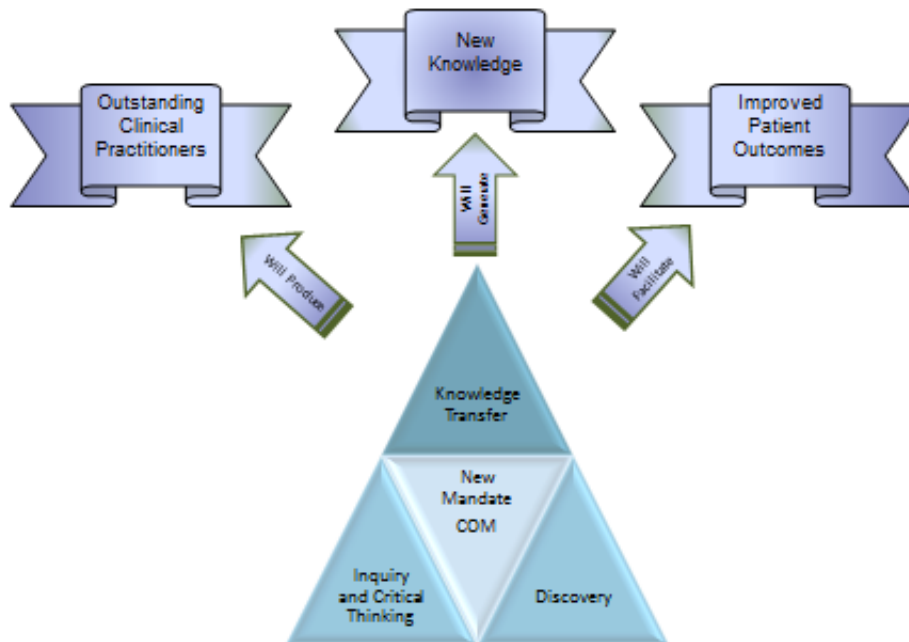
New Knowledge

Outstanding Clinical Practitioners

Improved Patient Outcomes

Will Produce

Will Generate

Will Facilitate

Knowledge Transfer

New Mandate COM

Inquiry and Critical Thinking

Discovery